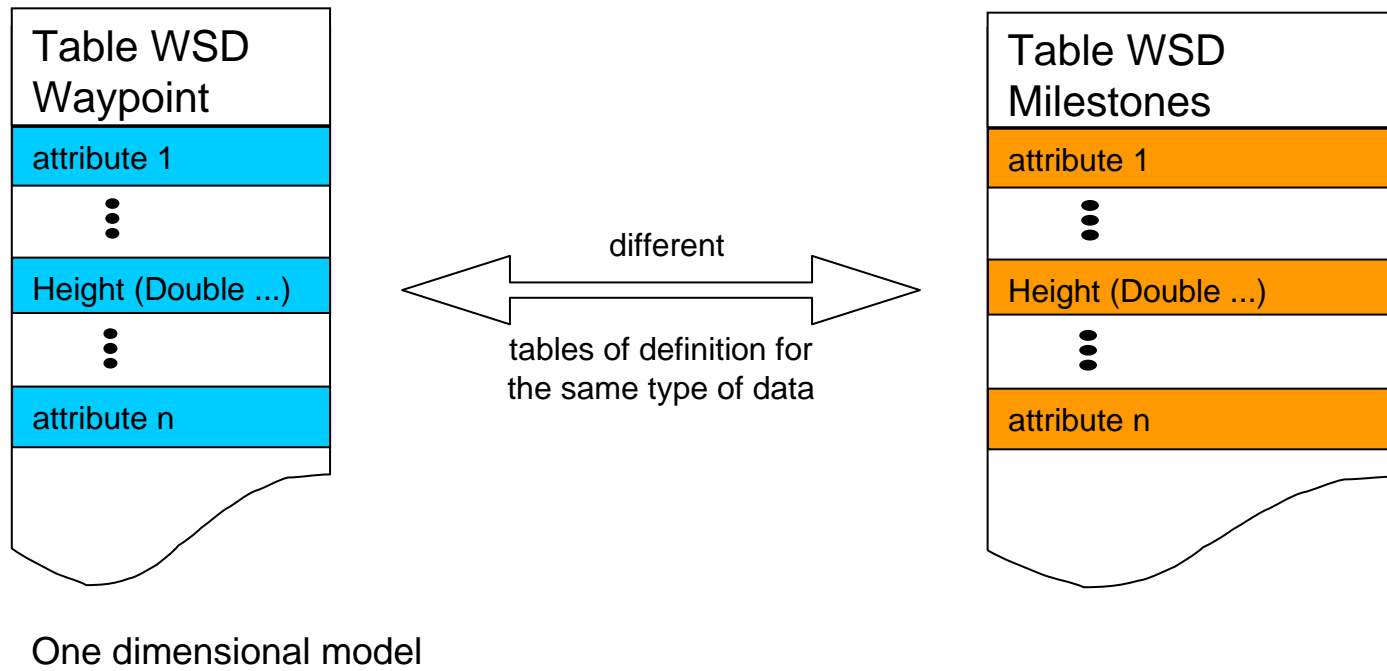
Table WSD Waypoint

attribute 1

Height (Double ...)

attribute n

different

tables of definition for the same type of data

Table WSD Milestones

attribute 1

Height (Double ...)

attribute n

One dimensional model